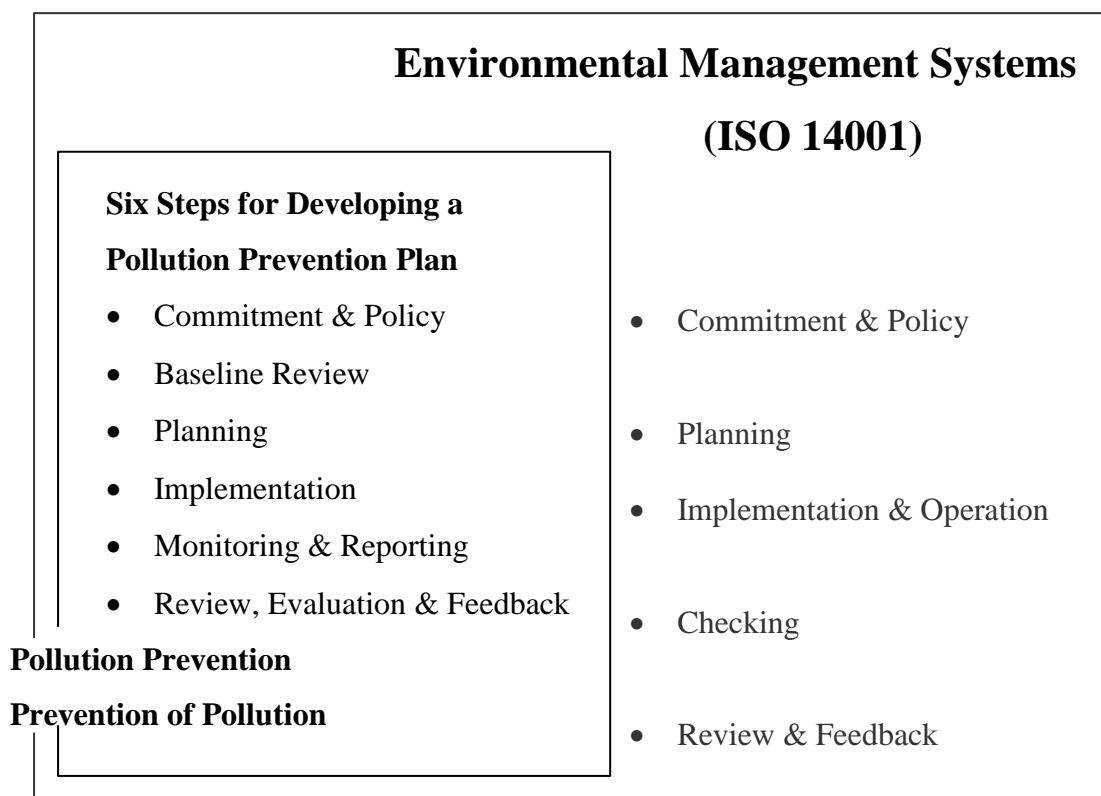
Environmental Management Systems

(ISO 14001)

Six Steps for Developing a Pollution Prevention Plan

- Commitment & Policy
- Baseline Review
- Planning
- Implementation
- Monitoring & Reporting
- Review, Evaluation & Feedback

Pollution Prevention

Prevention of Pollution

- Commitment & Policy
- Planning
- Implementation & Operation
- Checking
- Review & Feedback